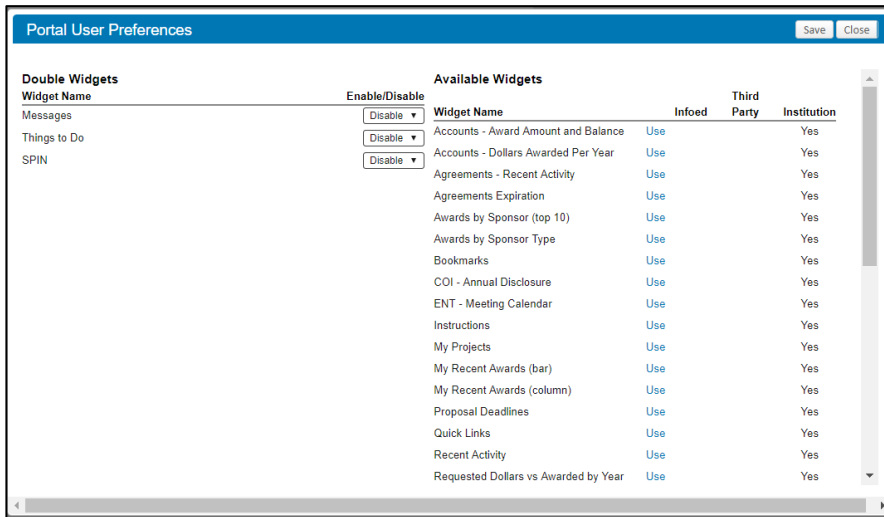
Portal User Preferences

Save Close

Double Widgets

| Widget Name | Enable/Disable |
|---|---|
| Messages | Disable ▼ |
| Things to Do | Disable ▼ |
| SPIN | Disable ▼ |

Available Widgets

| Widget Name | | Infoed | Third Party | Institution |
|---|---|---|---|---|
| Accounts - Award Amount and Balance | Use | | | Yes |
| Accounts - Dollars Awarded Per Year | Use | | | Yes |
| Agreements - Recent Activity | Use | | | Yes |
| Agreements Expiration | Use | | | Yes |
| Awards by Sponsor (top 10) | Use | | | Yes |
| Awards by Sponsor Type | Use | | | Yes |
| Bookmarks | Use | | | Yes |
| COI - Annual Disclosure | Use | | | Yes |
| ENT - Meeting Calendar | Use | | | Yes |
| Instructions | Use | | | Yes |
| My Projects | Use | | | Yes |
| My Recent Awards (bar) | Use | | | Yes |
| My Recent Awards (column) | Use | | | Yes |
| Proposal Deadlines | Use | | | Yes |
| Quick Links | Use | | | Yes |
| Recent Activity | Use | | | Yes |
| Requested Dollars vs Awarded by Year | Use | | | Yes |